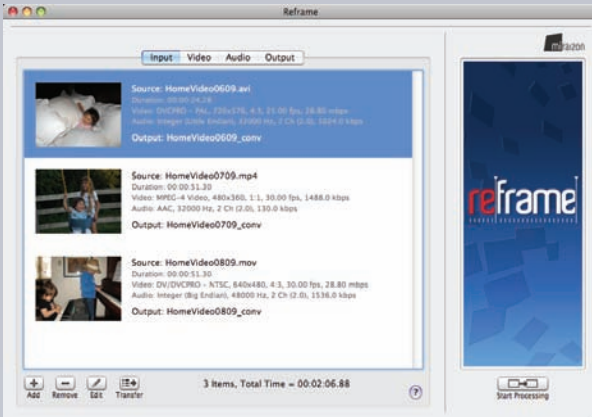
Reframe

Input Video Audio Output

Source: HomeVideo0609.avi
Duration: 00:00:24.28
Video: DVCPRO - PAL, 720x576, 4:3, 25.00 fps, 28.80 mbps
Audio: Integer (Little Endian), 32000 Hz, 2 Ch (2.0), 1024.0 kbps
Output: HomeVideo0609_conv

Source: HomeVideo0709.mp4
Duration: 00:00:51.30
Video: MPEG-4 Video, 480x360, 1:1, 30.00 fps, 1488.0 kbps
Audio: AAC, 32000 Hz, 2 Ch (2.0), 130.0 kbps
Output: HomeVideo0709_conv

Source: HomeVideo0809.mov
Duration: 00:00:51.30
Video: DV/DVCPRO - NTSC, 640x480, 4:3, 30.00 fps, 28.80 mbps
Audio: Integer (Big Endian), 48000 Hz, 2 Ch (2.0), 1536.0 kbps
Output: HomeVideo0809_conv

Add Remove Edit Transfer

3 Items, Total Time = 00:02:06.88

?

miraizon

reframe

Start Processing